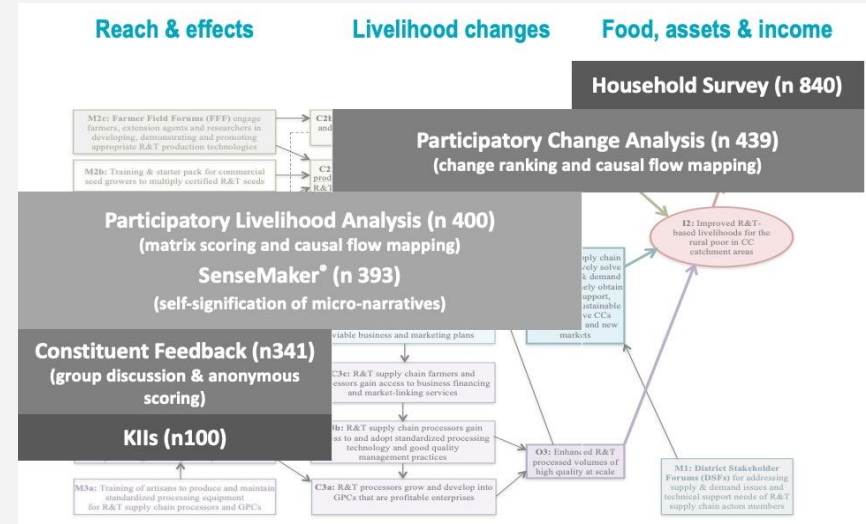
Reach & effects

Livelihood changes

Food, assets & income

Household Survey (n 840)

Participatory Change Analysis (n 439)
(change ranking and causal flow mapping)

M2c: Farmer Field Forums (FFF) engage farmers, extension agents and researchers in developing, demonstrating and promoting appropriate R&T production technologies

C2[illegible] and

M2b: Training & starter pack for commercial seed growers to multiply certified R&T seeds

C2 produ R&T

Participatory Livelihood Analysis (n 400)
(matrix scoring and causal flow mapping)

SenseMaker® (n 393)
(self-signification of micro-narratives)

I2: Improved R&T-based livelihoods for the rural poor in CC catchment areas

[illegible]pply chain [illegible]vely solve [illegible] demand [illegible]ely obtain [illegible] support, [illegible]stainable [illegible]ve CCs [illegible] and new markets

viable business and marketing plans

Constituent Feedback (n341)
(group discussion & anonymous scoring)

C3c: R&T supply chain farmers and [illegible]essors gain access to business financing and market-linking services

KIIs (n100)

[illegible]b: R&T supply chain processors gain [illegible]ss to and adopt standardized processing technology and good quality management practices

O3: Enhanced R&T processed volumes of high quality at scale

M1: District Stakeholder Forums (DSFs) for addressing supply & demand issues and technical support needs of R&T supply chain actors members

M3a: Training of artisans to produce and maintain standardized processing equipment for R&T supply chain processors and GPCs

C3a: R&T processors grow and develop into GPCs that are profitable enterprises